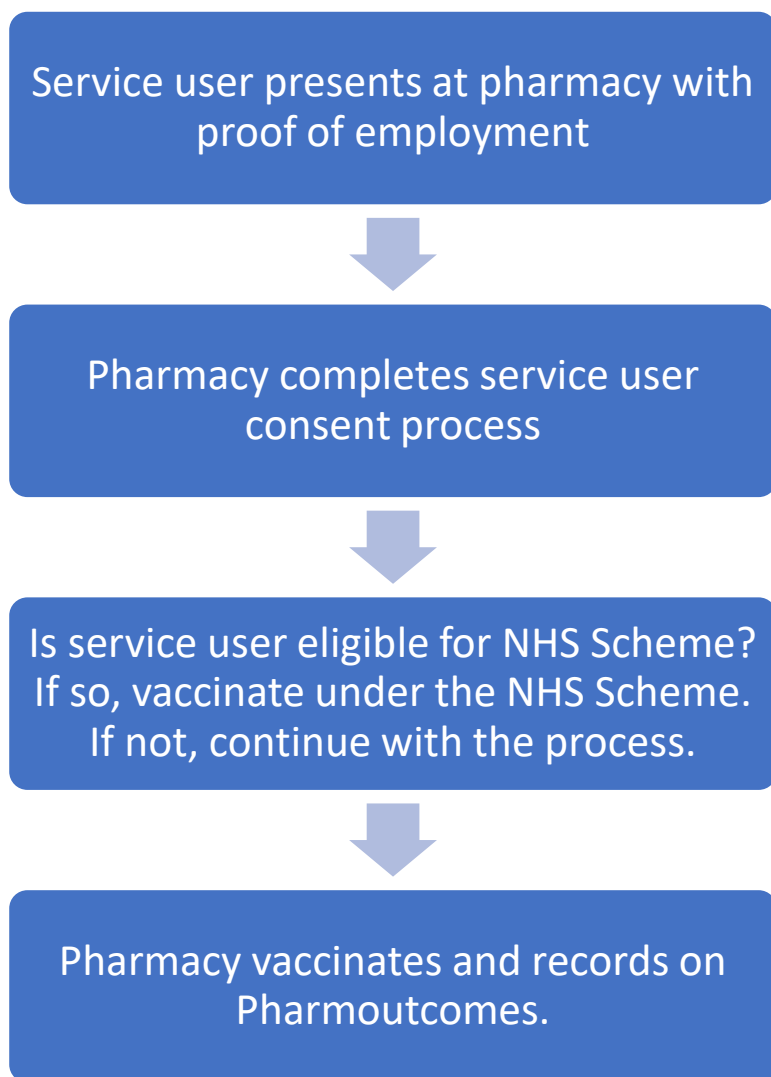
Service user presents at pharmacy with proof of employment

Pharmacy completes service user consent process

Is service user eligible for NHS Scheme? If so, vaccinate under the NHS Scheme. If not, continue with the process.

Pharmacy vaccinates and records on Pharmoutcomes.